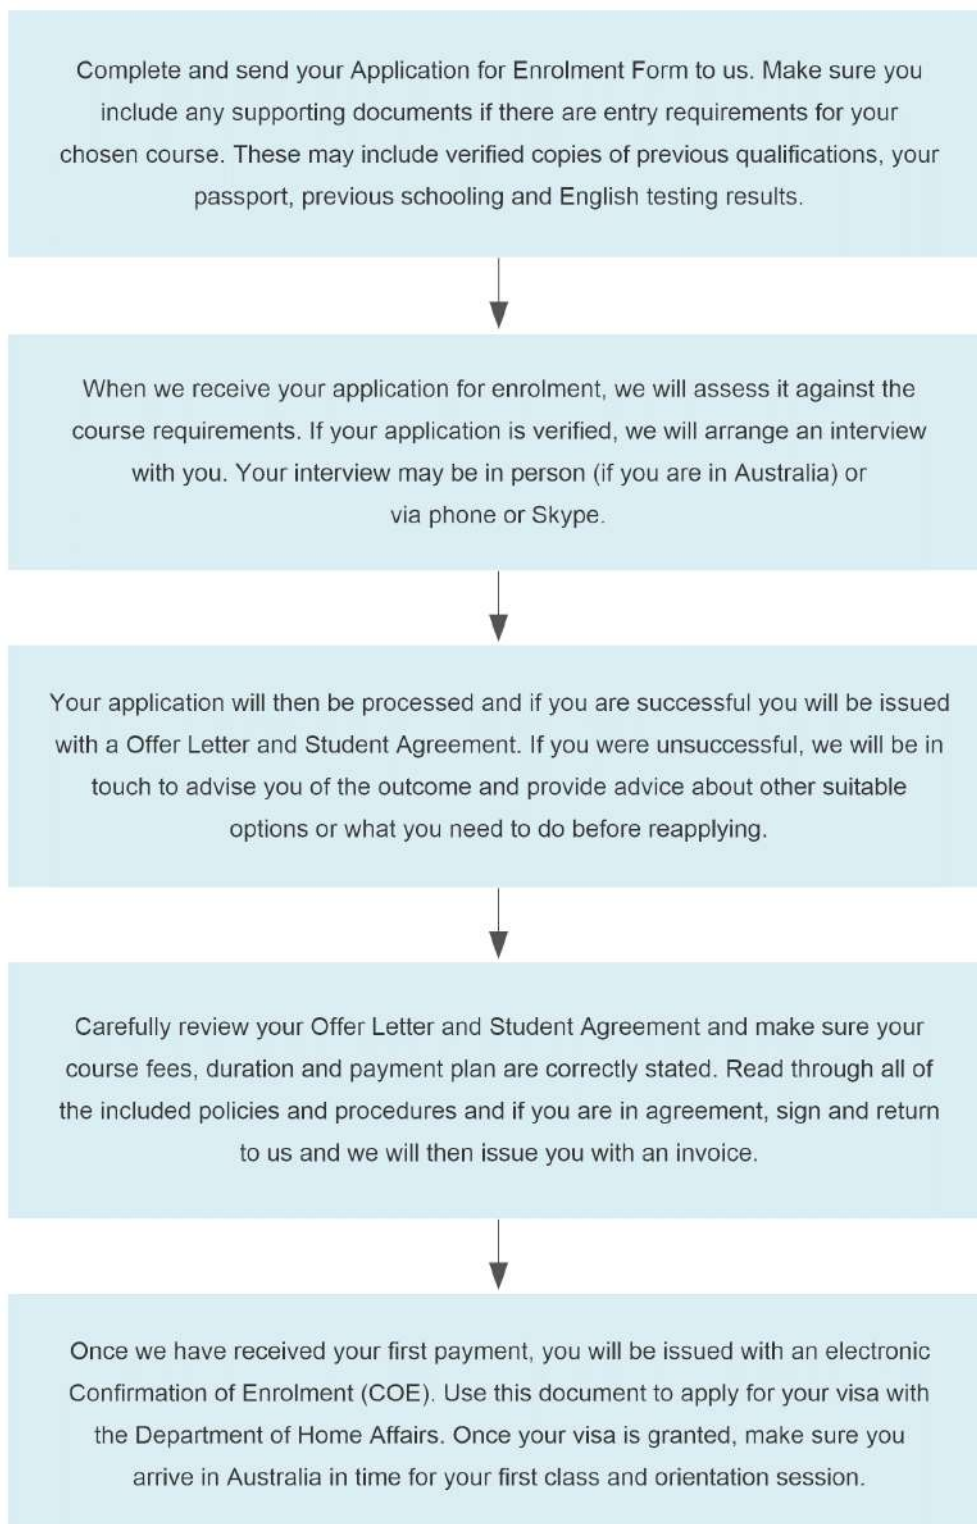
Complete and send your Application for Enrolment Form to us. Make sure you include any supporting documents if there are entry requirements for your chosen course. These may include verified copies of previous qualifications, your passport, previous schooling and English testing results.

When we receive your application for enrolment, we will assess it against the course requirements. If your application is verified, we will arrange an interview with you. Your interview may be in person (if you are in Australia) or via phone or Skype.

Your application will then be processed and if you are successful you will be issued with a Offer Letter and Student Agreement. If you were unsuccessful, we will be in touch to advise you of the outcome and provide advice about other suitable options or what you need to do before reapplying.

Carefully review your Offer Letter and Student Agreement and make sure your course fees, duration and payment plan are correctly stated. Read through all of the included policies and procedures and if you are in agreement, sign and return to us and we will then issue you with an invoice.

Once we have received your first payment, you will be issued with an electronic Confirmation of Enrolment (COE). Use this document to apply for your visa with the Department of Home Affairs. Once your visa is granted, make sure you arrive in Australia in time for your first class and orientation session.